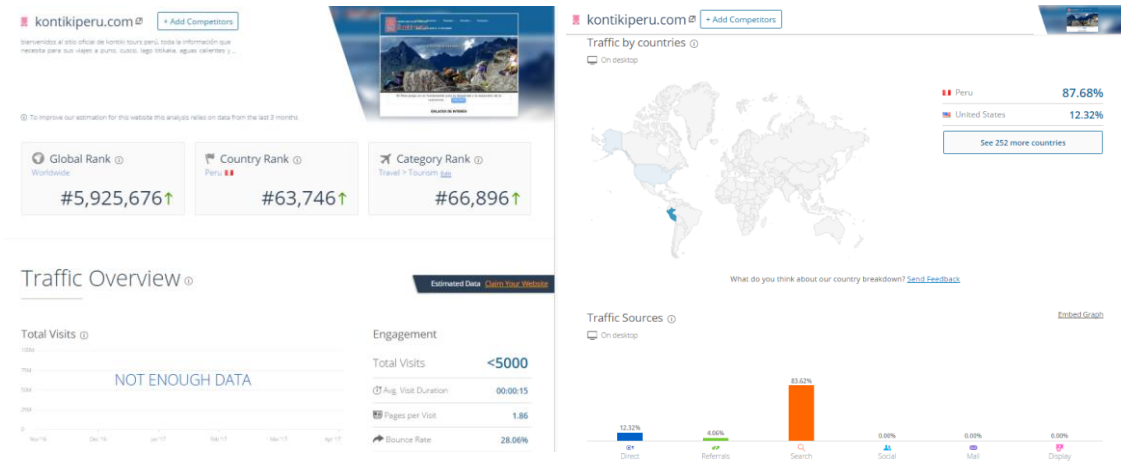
kontikiperu.com + Add Competitors

bienvenidos al sitio oficial de kontiki tours perú, toda la información que necesita para sus viajes a puno, cusco, lago titikaka, aguas calientes y ...

To improve our estimation for this website this analysis relies on data from the last 3 months.

Global Rank
Worldwide
#5,925,676

Country Rank
Peru
#63,746

Category Rank
Travel > Tourism
#66,896

Traffic Overview

Estimated Data Claim Your Website

Total Visits

NOT ENOUGH DATA

Nov'16 Dec'16 Jan'17 Feb'17 Mar'17 Apr'17

Engagement

Total Visits <5000

Avg. Visit Duration 00:00:15

Pages per Visit 1.86

Bounce Rate 28.06%

kontikiperu.com + Add Competitors

Traffic by countries

On desktop

Peru 87.68%

United States 12.32%

See 252 more countries

What do you think about our country breakdown? Send Feedback

Traffic Sources

Embed Graph

On desktop

12.32% Direct
4.06% Referrals
83.62% Search
0.00% Social
0.00% Mail
0.00% Display